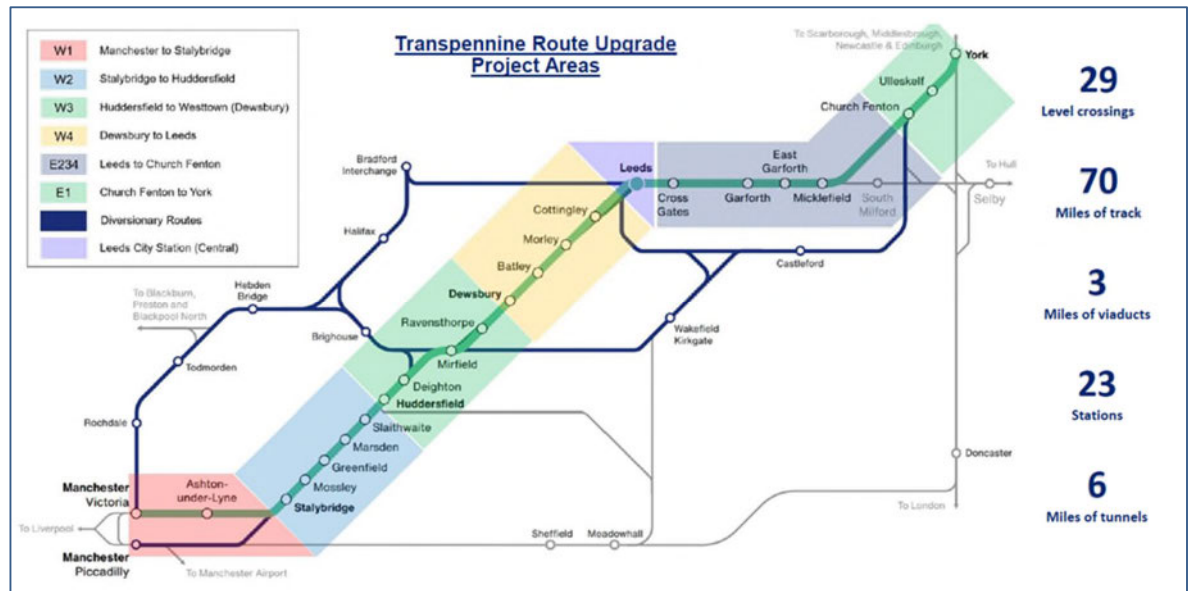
| | |
|---|---|
| W1 | Manchester to Stalybridge |
| W2 | Stalybridge to Huddersfield |
| W3 | Huddersfield to Westtown (Dewsbury) |
| W4 | Dewsbury to Leeds |
| E234 | Leeds to Church Fenton |
| E1 | Church Fenton to York |
| | Diversionary Routes |
| | Leeds City Station (Central) |

Transpennine Route Upgrade Project Areas

To Scarborough, Middlesbrough, Newcastle & Edinburgh
York
Ulleskelf
Church Fenton
East Garforth
Bradford Interchange
Leeds
Cross Gates
Garforth
Micklefield
South Milford
To Hull
Selby
Halifax
Cottingley
Morley
Castleford
Batley
Hebden Bridge
To Blackburn, Preston and Blackpool North
Dewsbury
Brighouse
Ravensthorpe
Wakefield Kirkgate
Mirfield
Todmorden
Deighton
Huddersfield
Slaithwaite
Rochdale
Marsden
Doncaster
Greenfield
Mossley
Manchester Victoria
Ashton-under-Lyne
Stalybridge
To London
To Liverpool
Sheffield
Meadowhall
Manchester Piccadilly
To Manchester Airport

29
Level crossings

70
Miles of track

3
Miles of viaducts

23
Stations

6
Miles of tunnels